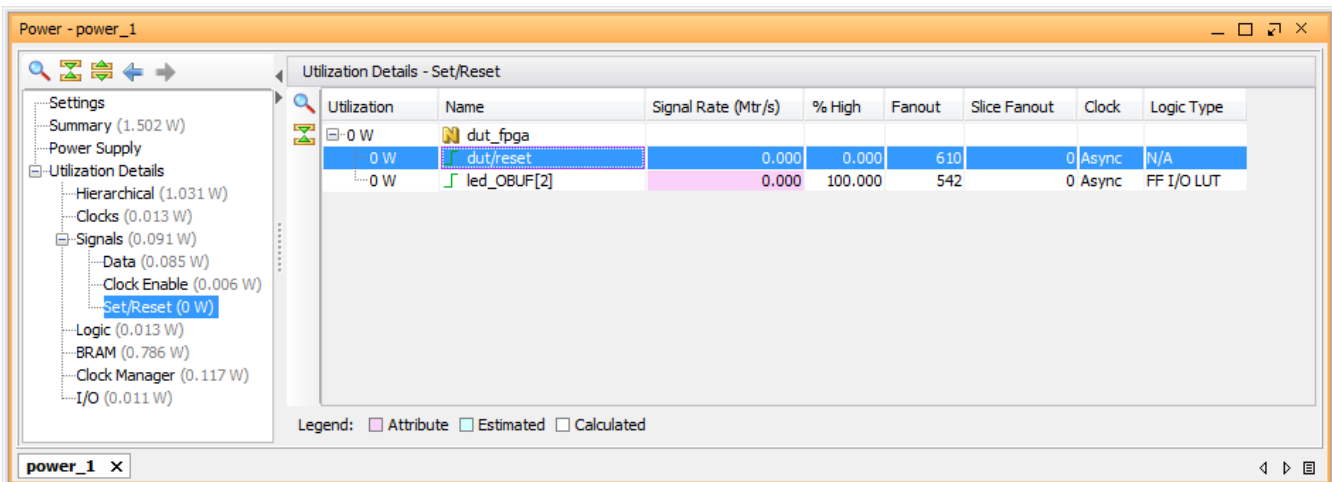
Power - power_1

Settings
Summary (1.502 W)
Power Supply
Utilization Details
Hierarchical (1.031 W)
Clocks (0.013 W)
Signals (0.091 W)
Data (0.085 W)
Clock Enable (0.006 W)
Set/Reset (0 W)
Logic (0.013 W)
BRAM (0.786 W)
Clock Manager (0.117 W)
I/O (0.011 W)

Utilization Details - Set/Reset

| Utilization | Name | Signal Rate (Mtr/s) | % High | Fanout | Slice Fanout | Clock | Logic Type |
|---|---|---|---|---|---|---|---|
| 0 W | dut_fpga | | | | | | |
| 0 W | dut/reset | 0.000 | 0.000 | 610 | 0 | Async | N/A |
| 0 W | led_OBUF[2] | 0.000 | 100.000 | 542 | 0 | Async | FF I/O LUT |

Legend: Attribute Estimated Calculated

power_1